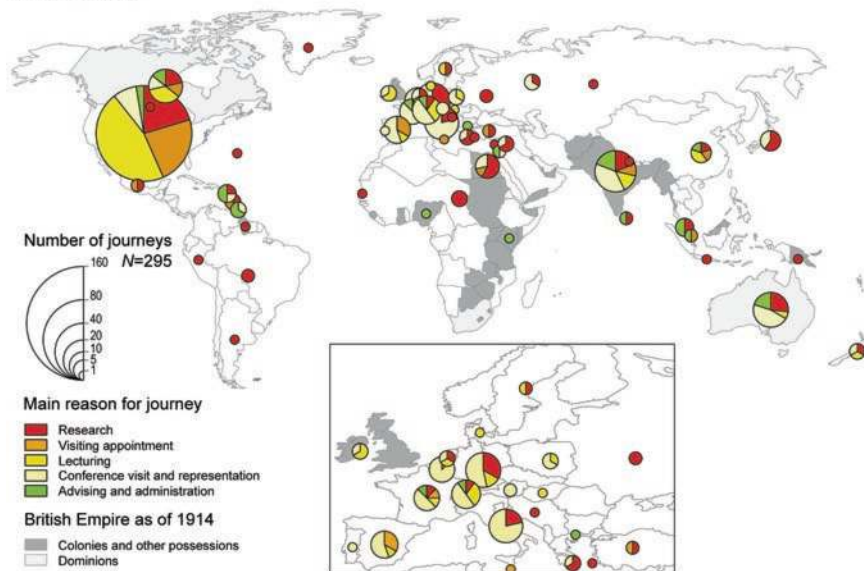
Number of journeys
160 $N$=295
80
40
20
10
5
1

Main reason for journey
Research
Visiting appointment
Lecturing
Conference visit and representation
Advising and administration

British Empire as of 1914
Colonies and other possessions
Dominions